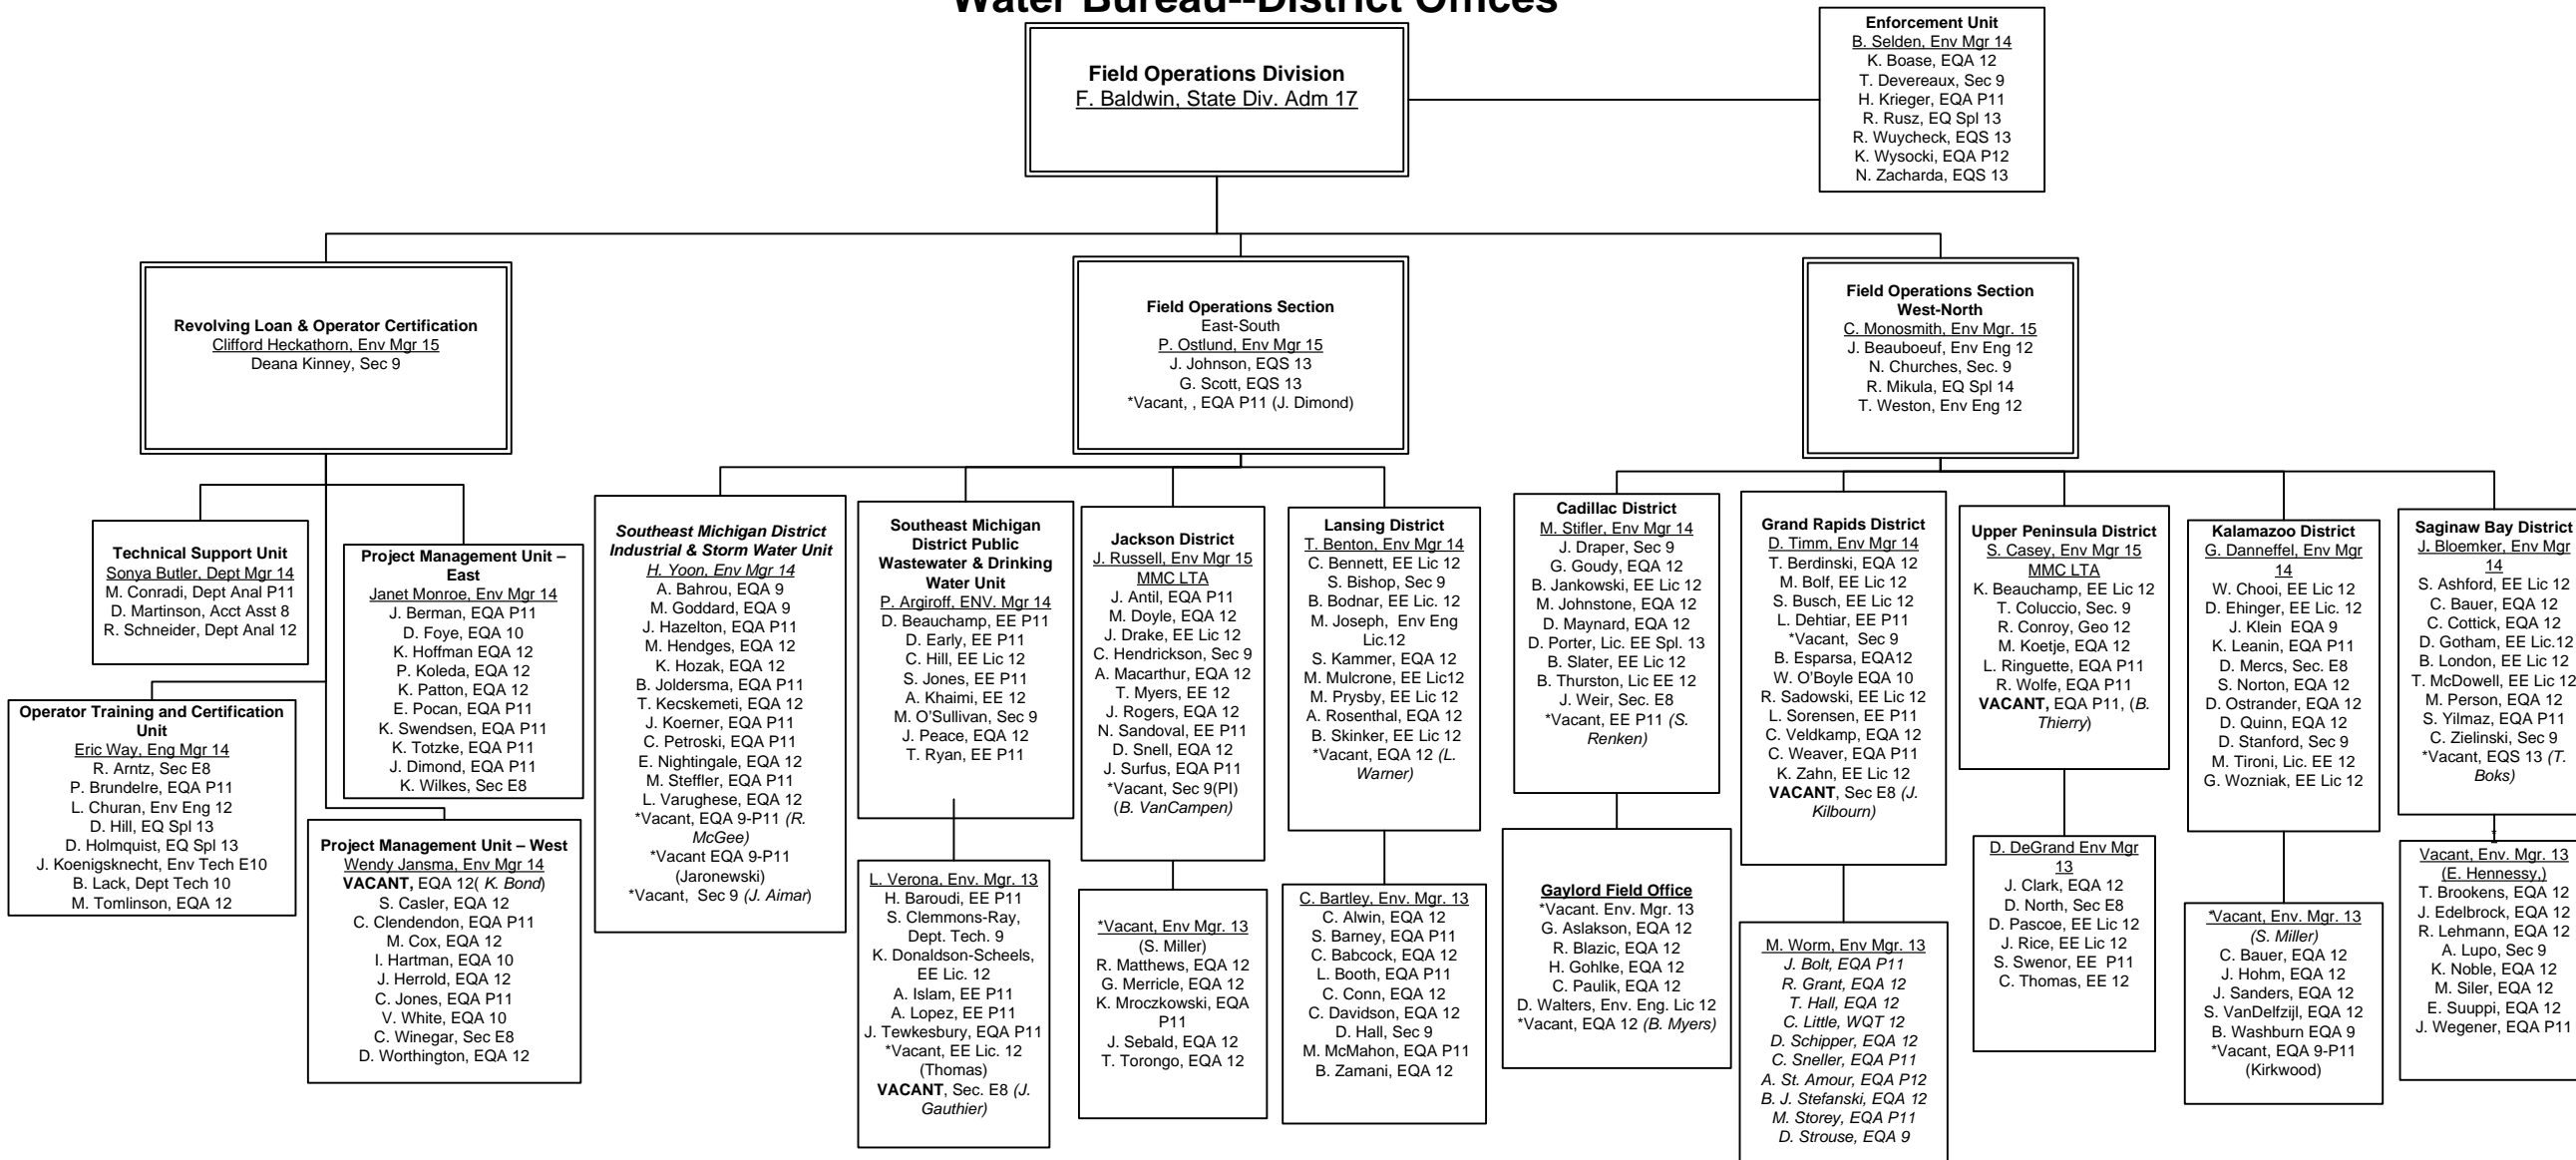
Water Bureau--District Offices

Field Operations Division
F. Baldwin, State Div. Adm 17

Enforcement Unit
B. Selden, Env Mgr 14
K. Boase, EQA 12
T. Devereaux, Sec 9
H. Krieger, EQA P11
R. Rusz, EQ Spl 13
R. Wuycheck, EQS 13
K. Wysocki, EQA P12
N. Zacharda, EQS 13

Revolving Loan & Operator Certification
Clifford Heckathorn, Env Mgr 15
Deana Kinney, Sec 9

Field Operations Section
East-South
P. Ostlund, Env Mgr 15
J. Johnson, EQS 13
G. Scott, EQS 13
*Vacant, , EQA P11 (J. Dimond)

Field Operations Section
West-North
C. Monosmith, Env Mgr. 15
J. Beauboeuf, Env Eng 12
N. Churches, Sec. 9
R. Mikula, EQ Spl 14
T. Weston, Env Eng 12

Technical Support Unit
Sonya Butler, Dept Mgr 14
M. Conradi, Dept Anal P11
D. Martinson, Acct Asst 8
R. Schneider, Dept Anal 12

Project Management Unit – East
Janet Monroe, Env Mgr 14
J. Berman, EQA P11
D. Foye, EQA 10
K. Hoffman EQA 12
P. Koleda, EQA 12
K. Patton, EQA 12
E. Pocan, EQA P11
K. Swendsen, EQA P11
K. Totzke, EQA P11
J. Dimond, EQA P11
K. Wilkes, Sec E8

Operator Training and Certification Unit
Eric Way, Eng Mgr 14
R. Arntz, Sec E8
P. Brundelre, EQA P11
L. Churan, Env Eng 12
D. Hill, EQ Spl 13
D. Holmquist, EQ Spl 13
J. Koenigsknecht, Env Tech E10
B. Lack, Dept Tech 10
M. Tomlinson, EQA 12

Project Management Unit – West
Wendy Jansma, Env Mgr 14
VACANT, EQA 12( K. Bond)
S. Casler, EQA 12
C. Clendendon, EQA P11
M. Cox, EQA 12
I. Hartman, EQA 10
J. Herrold, EQA 12
C. Jones, EQA P11
V. White, EQA 10
C. Winegar, Sec E8
D. Worthington, EQA 12

Southeast Michigan District Industrial & Storm Water Unit
H. Yoon, Env Mgr 14
A. Bahrou, EQA 9
M. Goddard, EQA 9
J. Hazelton, EQA P11
M. Hendges, EQA 12
K. Hozak, EQA 12
B. Joldersma, EQA P11
T. Kecskemeti, EQA 12
J. Koerner, EQA P11
C. Petroski, EQA P11
E. Nightingale, EQA 12
M. Steffler, EQA P11
L. Varughese, EQA 12
*Vacant, EQA 9-P11 (R. McGee)
*Vacant EQA 9-P11 (Jaronewski)
*Vacant, Sec 9 (J. Aimar)

Southeast Michigan District Public Wastewater & Drinking Water Unit
P. Argiroff, ENV. Mgr 14
D. Beauchamp, EE P11
D. Early, EE P11
C. Hill, EE Lic 12
S. Jones, EE P11
A. Khaimi, EE 12
M. O'Sullivan, Sec 9
J. Peace, EQA 12
T. Ryan, EE P11

L. Verona, Env. Mgr. 13
H. Baroudi, EE P11
S. Clemmons-Ray, Dept. Tech. 9
K. Donaldson-Scheels, EE Lic. 12
A. Islam, EE P11
A. Lopez, EE P11
J. Tewkesbury, EQA P11
*Vacant, EE Lic. 12 (Thomas)
VACANT, Sec. E8 (J. Gauthier)

Jackson District
J. Russell, Env Mgr 15
MMC LTA
J. Antil, EQA P11
M. Doyle, EQA 12
J. Drake, EE Lic 12
C. Hendrickson, Sec 9
A. Macarthur, EQA 12
T. Myers, EE 12
J. Rogers, EQA 12
N. Sandoval, EE P11
D. Snell, EQA 12
J. Surfus, EQA P11
*Vacant, Sec 9(PI) (B. VanCampen)

*Vacant, Env Mgr. 13
(S. Miller)
R. Matthews, EQA 12
G. Merricle, EQA 12
K. Mroczkowski, EQA P11
J. Sebald, EQA 12
T. Torongo, EQA 12

Lansing District
T. Benton, Env Mgr 14
C. Bennett, EE Lic 12
S. Bishop, Sec 9
B. Bodnar, EE Lic. 12
M. Joseph, Env Eng Lic.12
S. Kammer, EQA 12
M. Mulcrone, EE Lic12
M. Prysby, EE Lic 12
A. Rosenthal, EQA 12
B. Skinker, EE Lic 12
*Vacant, EQA 12 (L. Warner)

C. Bartley, Env. Mgr. 13
C. Alwin, EQA 12
S. Barney, EQA P11
C. Babcock, EQA 12
L. Booth, EQA P11
C. Conn, EQA 12
C. Davidson, EQA 12
D. Hall, Sec 9
M. McMahon, EQA P11
B. Zamani, EQA 12

Cadillac District
M. Stifler, Env Mgr 14
J. Draper, Sec 9
G. Goudy, EQA 12
B. Jankowski, EE Lic 12
M. Johnstone, EQA 12
D. Maynard, EQA 12
D. Porter, Lic. EE Spl. 13
B. Slater, EE Lic 12
B. Thurston, Lic EE 12
J. Weir, Sec. E8
*Vacant, EE P11 (S. Renken)

Gaylord Field Office
*Vacant. Env. Mgr. 13
G. Aslakson, EQA 12
R. Blazic, EQA 12
H. Gohlke, EQA 12
C. Paulik, EQA 12
D. Walters, Env. Eng. Lic 12
*Vacant, EQA 12 (B. Myers)

Grand Rapids District
D. Timm, Env Mgr 14
T. Berdinski, EQA 12
M. Bolf, EE Lic 12
S. Busch, EE Lic 12
L. Dehtiar, EE P11
*Vacant, Sec 9
B. Esparsa, EQA12
W. O'Boyle EQA 10
R. Sadowski, EE Lic 12
L. Sorensen, EE P11
C. Veldkamp, EQA 12
C. Weaver, EQA P11
K. Zahn, EE Lic 12
VACANT, Sec E8 (J. Kilbourn)

M. Worm, Env Mgr. 13
J. Bolt, EQA P11
R. Grant, EQA 12
T. Hall, EQA 12
C. Little, WQT 12
D. Schipper, EQA 12
C. Sneller, EQA P11
A. St. Amour, EQA P12
B. J. Stefanski, EQA 12
M. Storey, EQA P11
D. Strouse, EQA 9

Upper Peninsula District
S. Casey, Env Mgr 15
MMC LTA
K. Beauchamp, EE Lic 12
T. Coluccio, Sec. 9
R. Conroy, Geo 12
M. Koetje, EQA 12
L. Ringuette, EQA P11
R. Wolfe, EQA P11
VACANT, EQA P11, (B. Thierry)

D. DeGrand Env Mgr 13
J. Clark, EQA 12
D. North, Sec E8
D. Pascoe, EE Lic 12
J. Rice, EE Lic 12
S. Swenor, EE P11
C. Thomas, EE 12

Kalamazoo District
G. Danneffel, Env Mgr 14
W. Chooi, EE Lic 12
D. Ehinger, EE Lic. 12
J. Klein EQA 9
K. Leanin, EQA P11
D. Mercs, Sec. E8
S. Norton, EQA 12
D. Ostrander, EQA 12
D. Quinn, EQA 12
D. Stanford, Sec 9
M. Tironi, Lic. EE 12
G. Wozniak, EE Lic 12

*Vacant, Env. Mgr. 13
(S. Miller)
C. Bauer, EQA 12
J. Hohm, EQA 12
J. Sanders, EQA 12
S. VanDelfzijl, EQA 12
B. Washburn EQA 9
*Vacant, EQA 9-P11 (Kirkwood)

Saginaw Bay District
J. Bloemker, Env Mgr 14
S. Ashford, EE Lic 12
C. Bauer, EQA 12
C. Cottick, EQA 12
D. Gotham, EE Lic.12
B. London, EE Lic 12
T. McDowell, EE Lic 12
M. Person, EQA 12
S. Yilmaz, EQA P11
C. Zielinski, Sec 9
*Vacant, EQS 13 (T. Boks)

Vacant, Env. Mgr. 13
(E. Hennessy,)
T. Brookens, EQA 12
J. Edelbrock, EQA 12
R. Lehmann, EQA 12
A. Lupo, Sec 9
K. Noble, EQA 12
M. Siler, EQA 12
E. Suuppi, EQA 12
J. Wegener, EQA P11